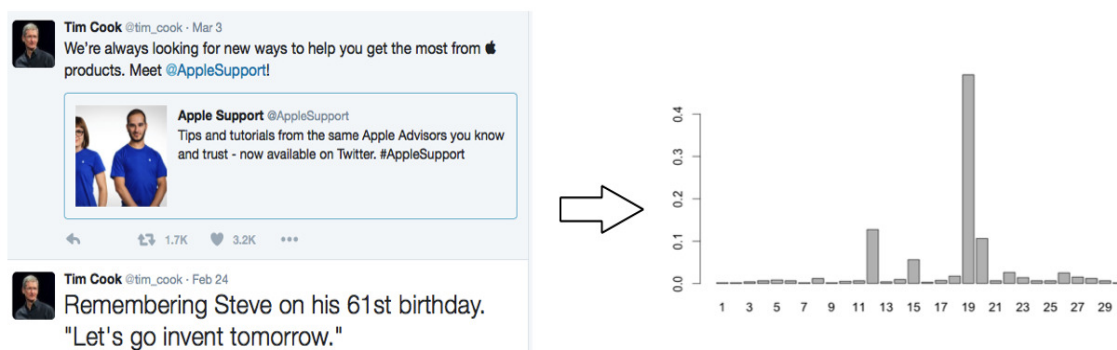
Tim Cook @tim_cook · Mar 3
We're always looking for new ways to help you get the most from  products. Meet @AppleSupport!

Apple Support @AppleSupport
Tips and tutorials from the same Apple Advisors you know and trust - now available on Twitter. #AppleSupport

1.7K 3.2K •••

Tim Cook @tim_cook · Feb 24
Remembering Steve on his 61st birthday. "Let's go invent tomorrow."

0.4
0.3
0.2
0.1
0.0

1 3 5 7 9 11 13 15 17 19 21 23 25 27 29